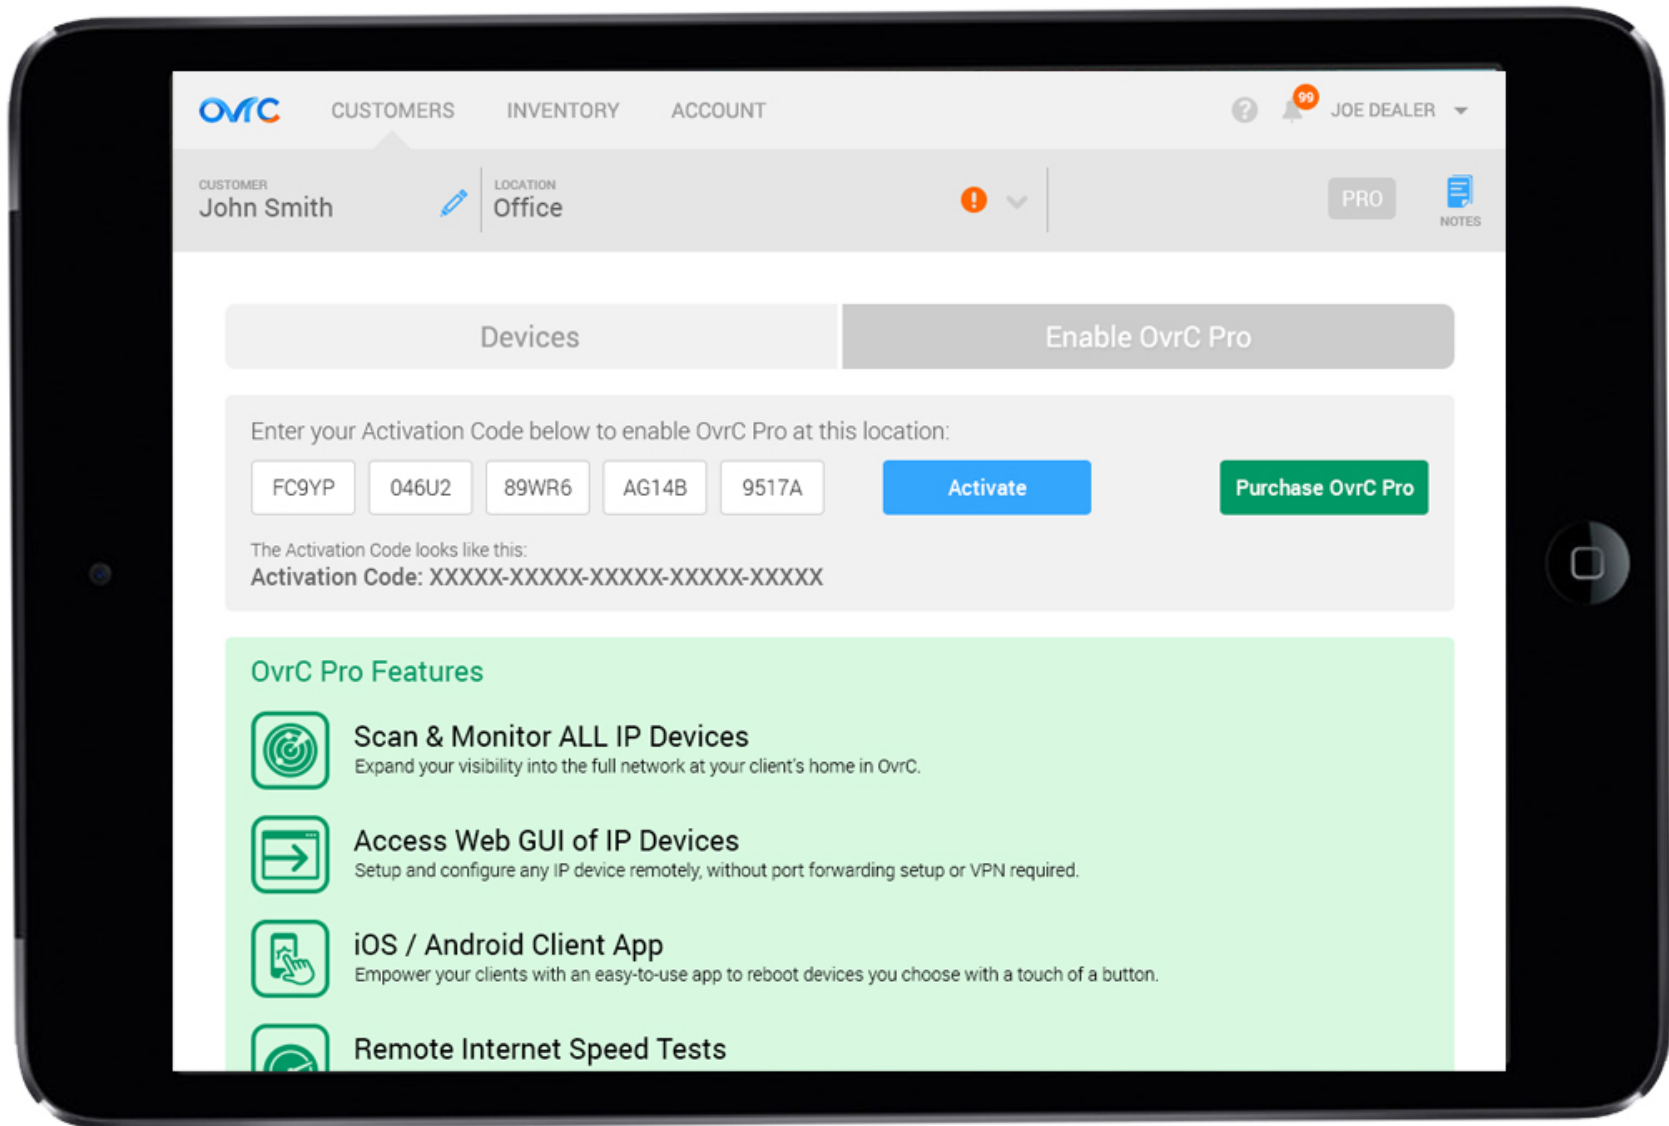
OvrC CUSTOMERS INVENTORY ACCOUNT

99 JOE DEALER

CUSTOMER
John Smith

LOCATION
Office

PRO

NOTES

Devices

Enable OvrC Pro

Enter your Activation Code below to enable OvrC Pro at this location:

FC9YP 046U2 89WR6 AG14B 9517A

Activate

Purchase OvrC Pro

The Activation Code looks like this:
Activation Code: XXXXX-XXXXX-XXXXX-XXXXX-XXXXX

OvrC Pro Features

Scan & Monitor ALL IP Devices
Expand your visibility into the full network at your client's home in OvrC.

Access Web GUI of IP Devices
Setup and configure any IP device remotely, without port forwarding setup or VPN required.

iOS / Android Client App
Empower your clients with an easy-to-use app to reboot devices you choose with a touch of a button.

Remote Internet Speed Tests